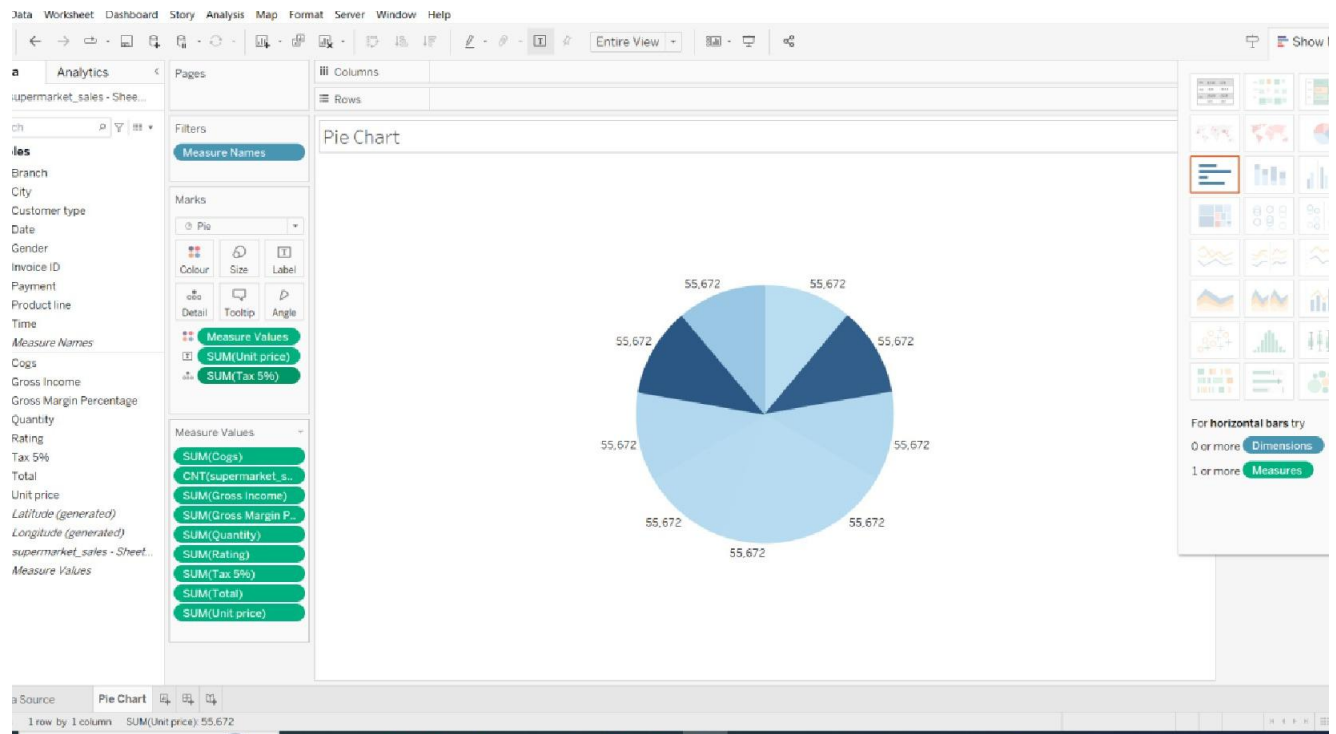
Data Worksheet Dashboard Story Analysis Map Format Server Window Help

Entire View

Show

a Analytics

supermarket_sales - Shee...

ch

les
Branch
City
Customer type
Date
Gender
Invoice ID
Payment
Product line
Time
Measure Names
Cogs
Gross Income
Gross Margin Percentage
Quantity
Rating
Tax 5%
Total
Unit price
Latitude (generated)
Longitude (generated)
supermarket_sales - Sheet...
Measure Values

Pages

Filters
Measure Names

Marks
Pie
Colour Size Label
Detail Tooltip Angle
Measure Values
SUM(Unit price)
SUM(Tax 5%)

Measure Values
SUM(Cogs)
CNT(supermarket_s...
SUM(Gross Income)
SUM(Gross Margin P...
SUM(Quantity)
SUM(Rating)
SUM(Tax 5%)
SUM(Total)
SUM(Unit price)

Columns
Rows

Pie Chart

55,672
55,672
55,672
55,672
55,672
55,672
55,672
55,672
55,672

For horizontal bars try
0 or more Dimensions
1 or more Measures

a Source Pie Chart

1 row by 1 column SUM(Unit price): 55,672